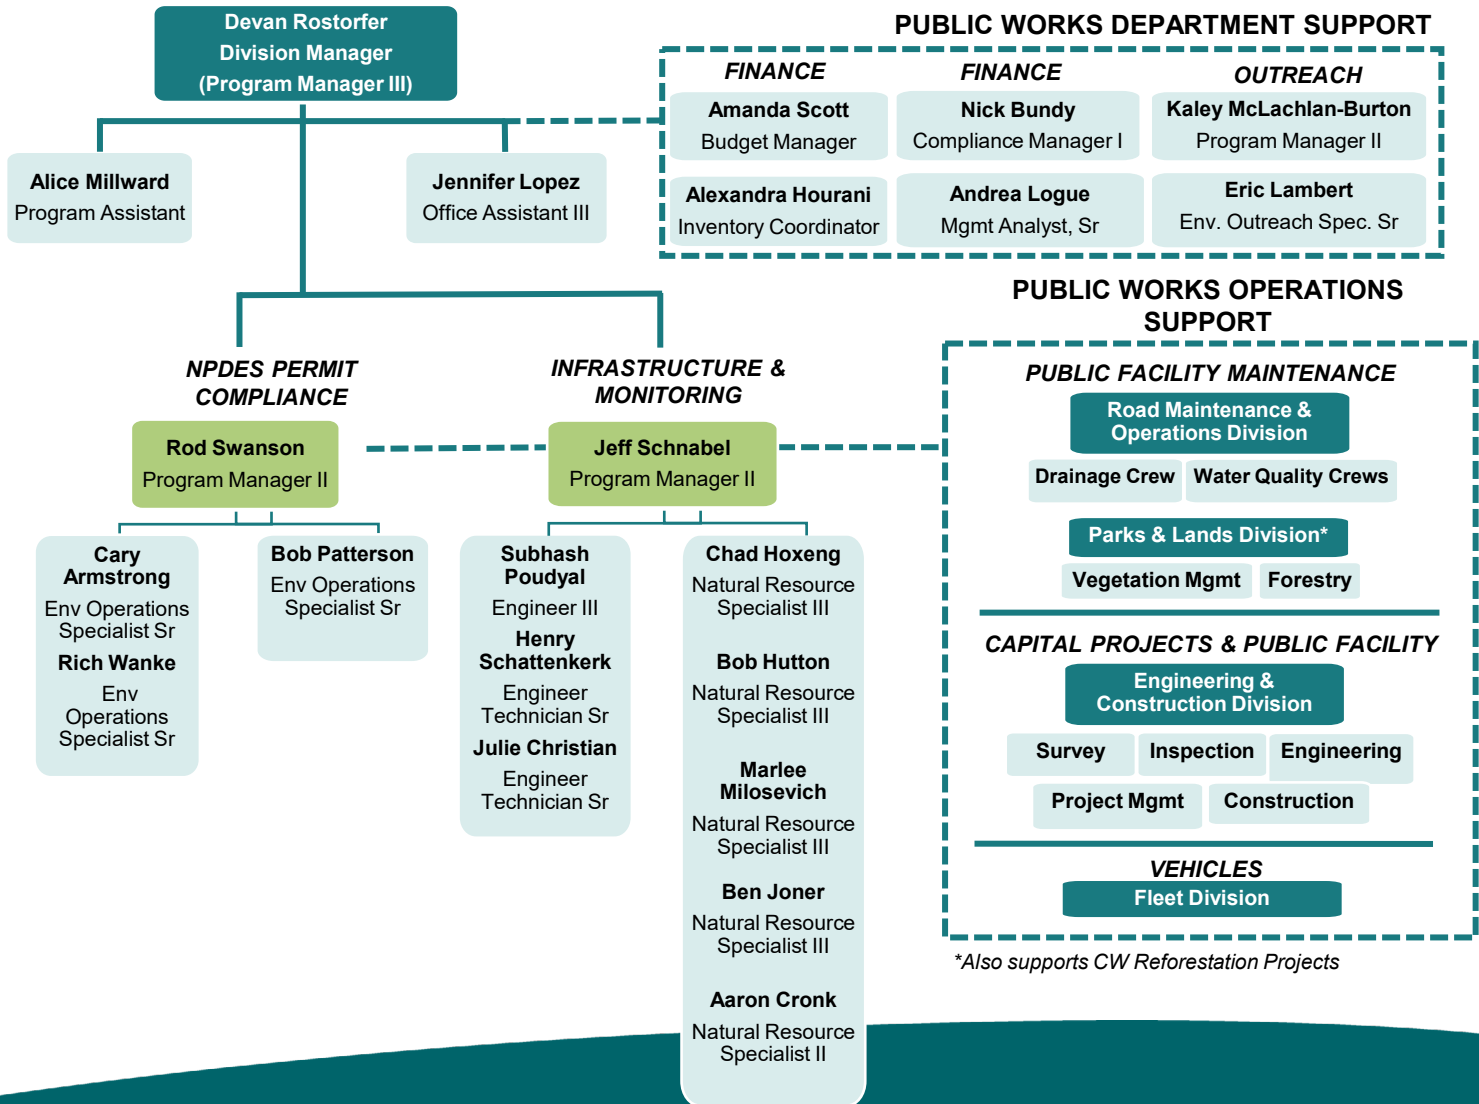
Devan Rostorfer
Division Manager
(Program Manager III)

PUBLIC WORKS DEPARTMENT SUPPORT

FINANCE
Amanda Scott
Budget Manager
Alexandra Hourani
Inventory Coordinator

FINANCE
Nick Bundy
Compliance Manager I
Andrea Logue
Mgmt Analyst, Sr

OUTREACH
Kaley McLachlan-Burton
Program Manager II
Eric Lambert
Env. Outreach Spec. Sr

Alice Millward
Program Assistant

Jennifer Lopez
Office Assistant III

PUBLIC WORKS OPERATIONS SUPPORT

NPDES PERMIT COMPLIANCE
Rod Swanson
Program Manager II

INFRASTRUCTURE & MONITORING
Jeff Schnabel
Program Manager II

Cary Armstrong
Env Operations Specialist Sr
Rich Wanke
Env Operations Specialist Sr

Bob Patterson
Env Operations Specialist Sr

Subhash Poudyal
Engineer III
Henry Schattenkerk
Engineer Technician Sr
Julie Christian
Engineer Technician Sr

Chad Hoxeng
Natural Resource Specialist III
Bob Hutton
Natural Resource Specialist III
Marlee Milosevich
Natural Resource Specialist III
Ben Joner
Natural Resource Specialist III
Aaron Cronk
Natural Resource Specialist II

PUBLIC FACILITY MAINTENANCE
Road Maintenance & Operations Division
Drainage Crew
Water Quality Crews
Parks & Lands Division*
Vegetation Mgmt
Forestry

CAPITAL PROJECTS & PUBLIC FACILITY
Engineering & Construction Division
Survey
Inspection
Engineering
Project Mgmt
Construction

VEHICLES
Fleet Division

*Also supports CW Reforestation Projects